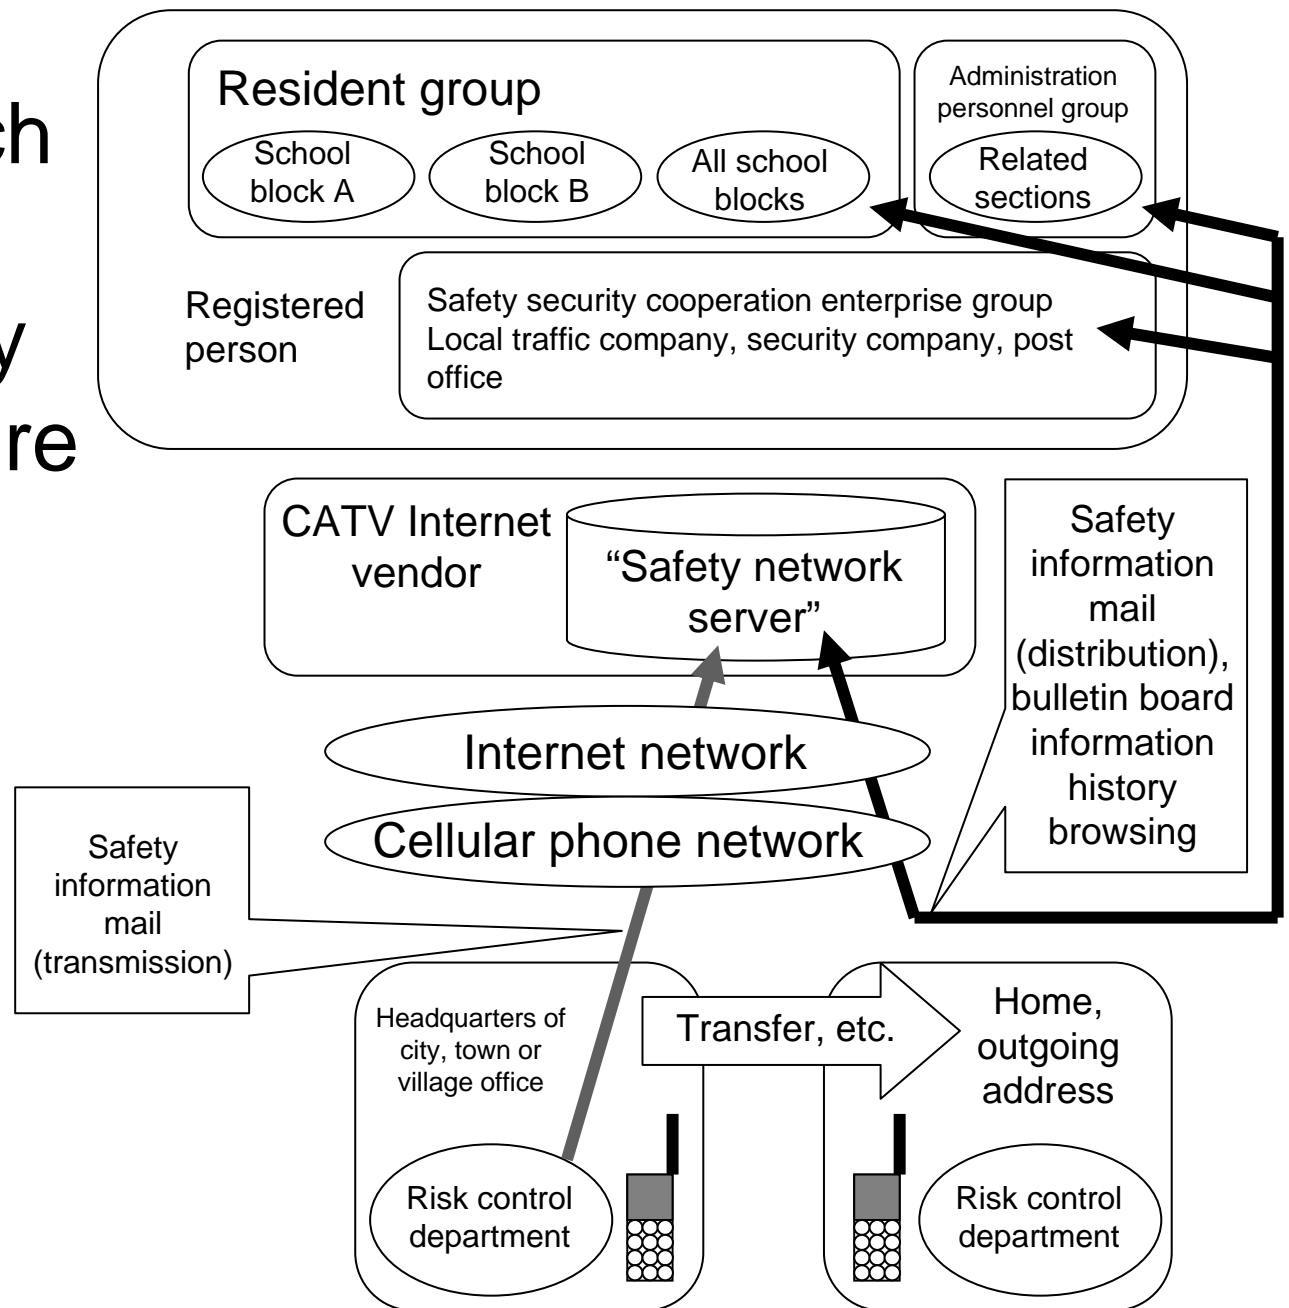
ch

y
re

Resident group
School block A
School block B
All school blocks

Administration personnel group
Related sections

Registered person

Safety security cooperation enterprise group
Local traffic company, security company, post office

CATV Internet vendor
“Safety network server”

Safety information mail (distribution), bulletin board information history browsing

Internet network
Cellular phone network

Safety information mail (transmission)

Headquarters of city, town or village office
Risk control department

Transfer, etc.

Home, outgoing address
Risk control department